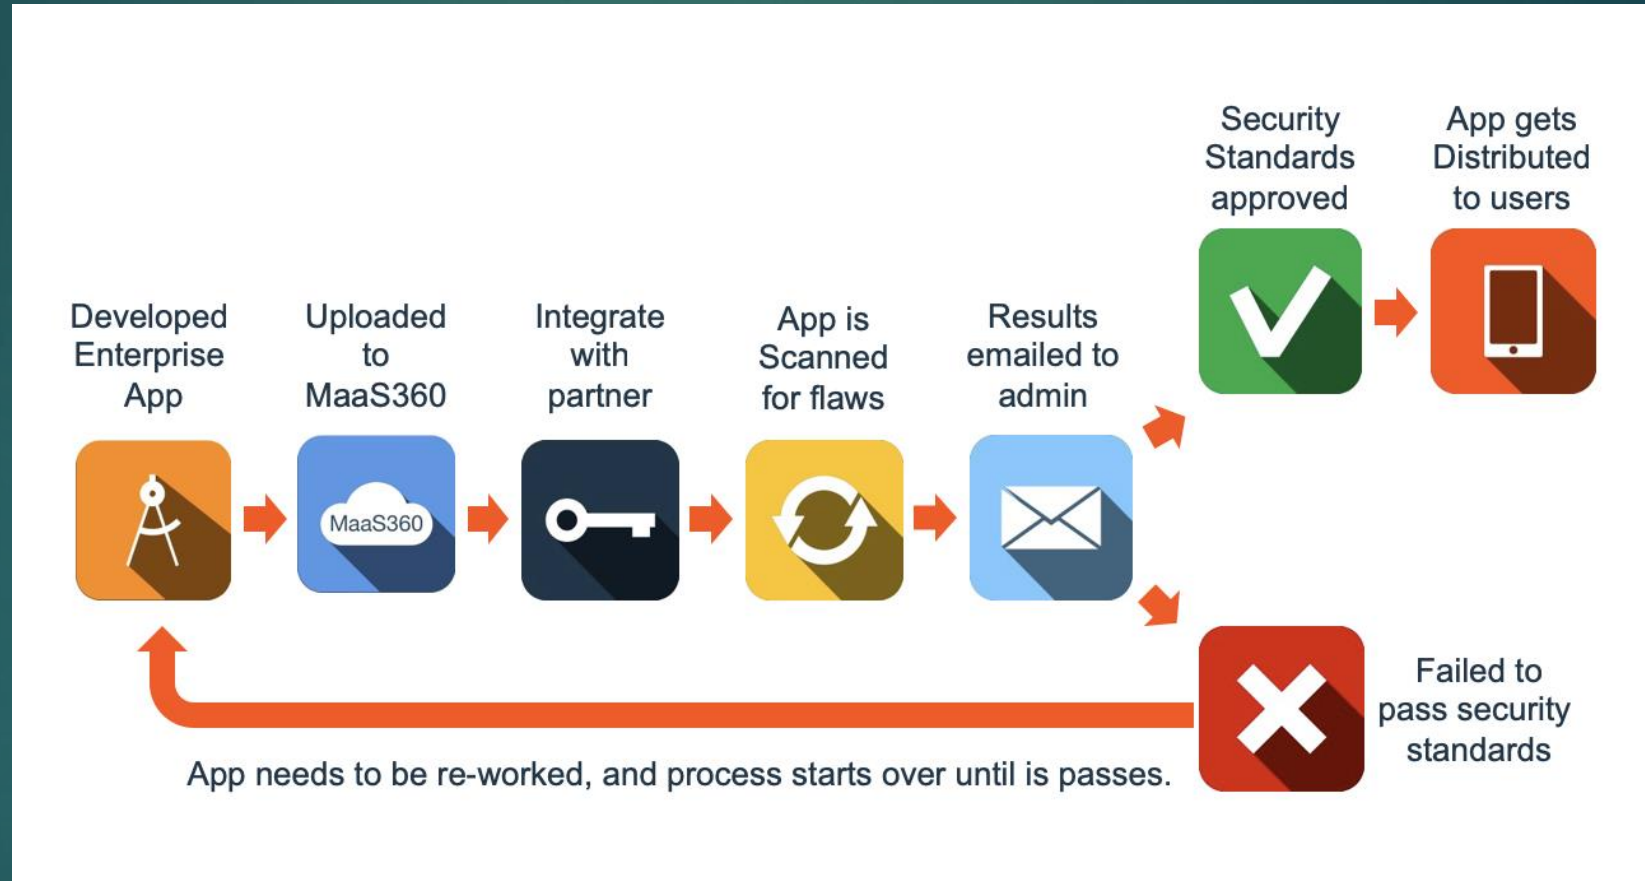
Security Standards approved

App gets Distributed to users

Developed Enterprise App

Uploaded to MaaS360

MaaS360

Integrate with partner

App is Scanned for flaws

Results emailed to admin

Failed to pass security standards

App needs to be re-worked, and process starts over until is passes.